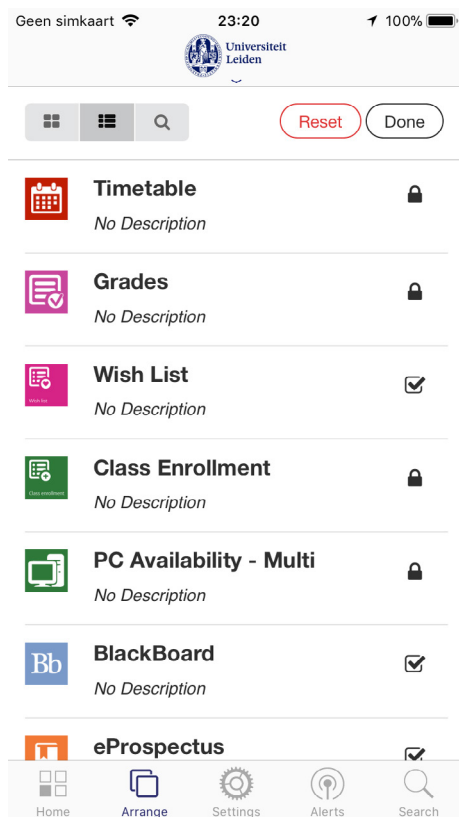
Geen simkaart 23:20 100%

Universiteit Leiden

Reset Done

Timetable
No Description

Grades
No Description

Wish List
No Description

Wish list

Class Enrollment
No Description

Class enrollment

PC Availability - Multi
No Description

Bb

BlackBoard
No Description

eProspectus

Home Arrange Settings Alerts Search